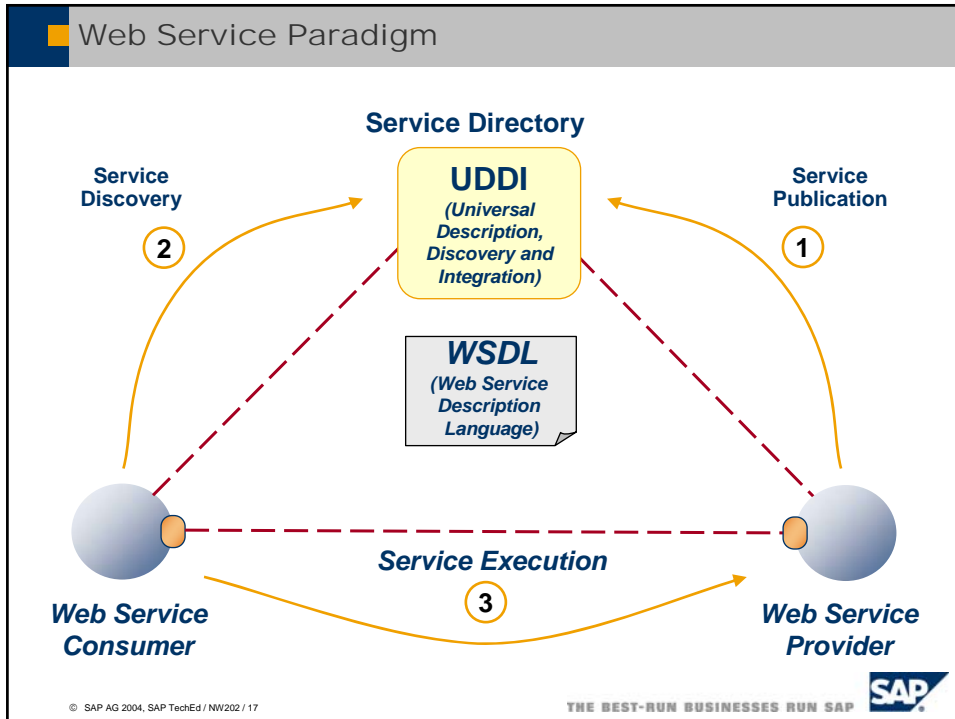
Web Service Paradigm

Service Directory

UDDI
(Universal Description, Discovery and Integration)

Service Discovery

2

Service Publication

1

WSDL
(Web Service Description Language)

Service Execution

3

Web Service Consumer

Web Service Provider

© SAP AG 2004, SAP TechEd / NW202 / 17

THE BEST-RUN BUSINESSES RUN SAP

SAP